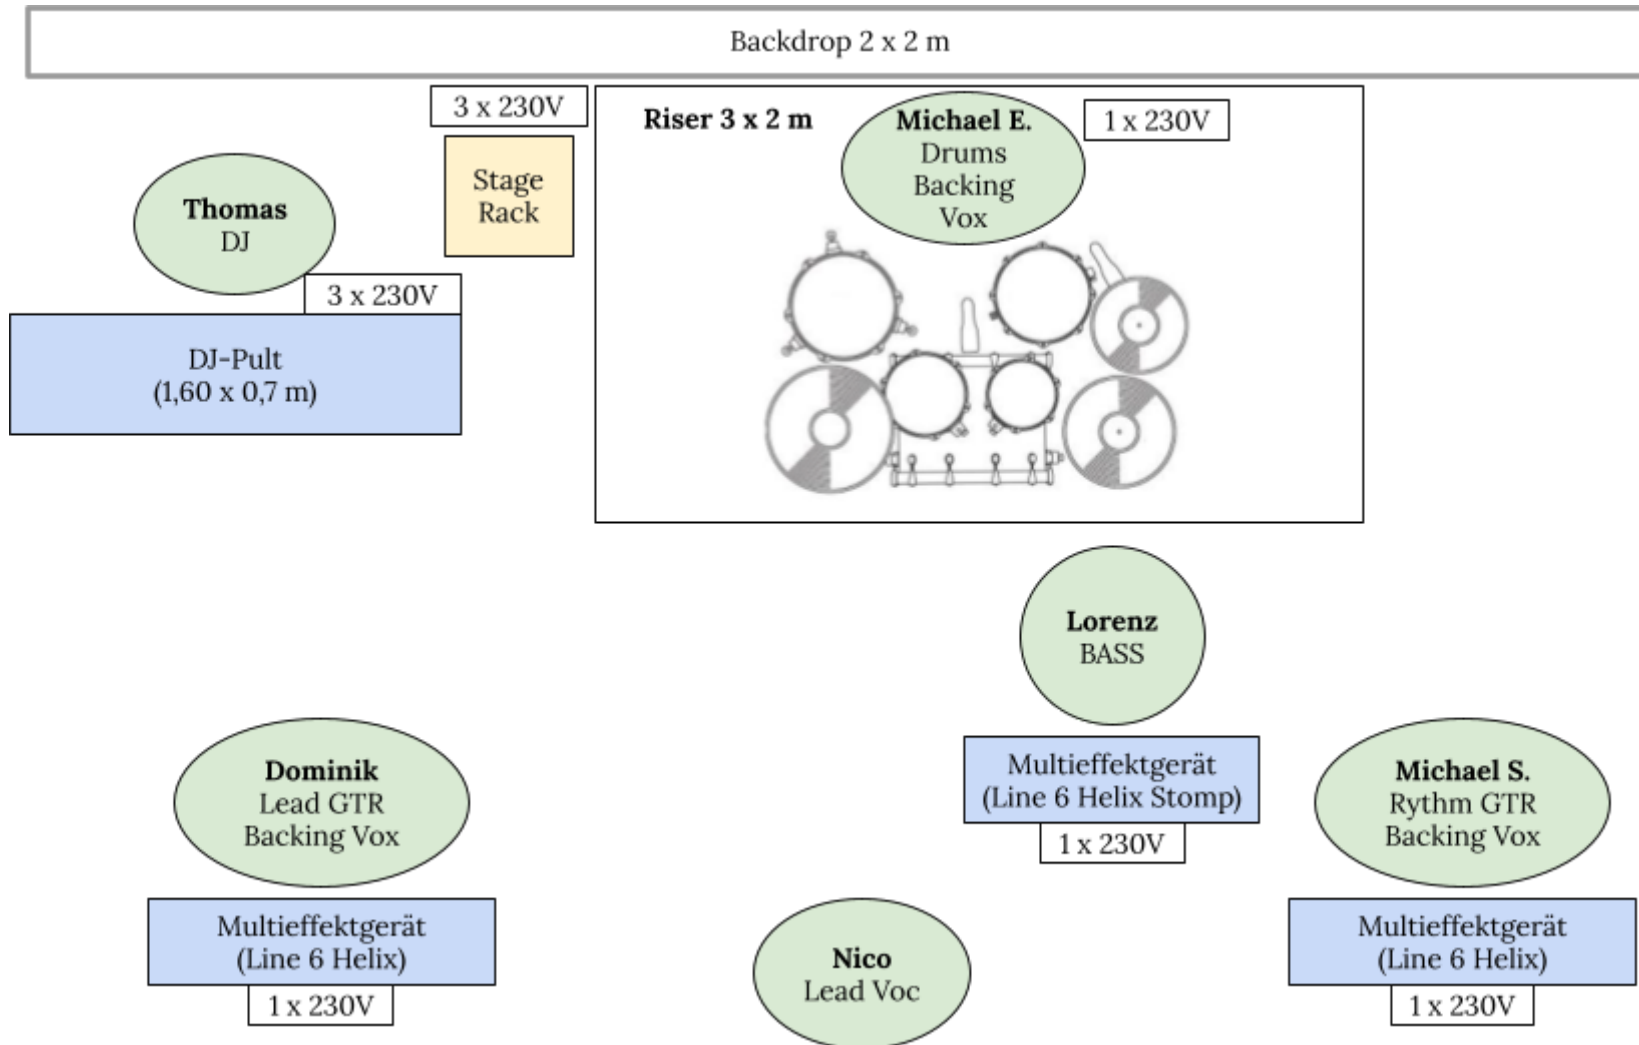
Backdrop 2 x 2 m

3 x 230V

Stage Rack

Riser 3 x 2 m

Michael E.
Drums
Backing
Vox

1 x 230V

Thomas
DJ

3 x 230V

DJ-Pult
(1,60 x 0,7 m)

Lorenz
BASS

Multieffektgerät
(Line 6 Helix Stomp)

1 x 230V

Dominik
Lead GTR
Backing Vox

Michael S.
Rythm GTR
Backing Vox

Multieffektgerät
(Line 6 Helix)

1 x 230V

Nico
Lead Voc

Multieffektgerät
(Line 6 Helix)

1 x 230V